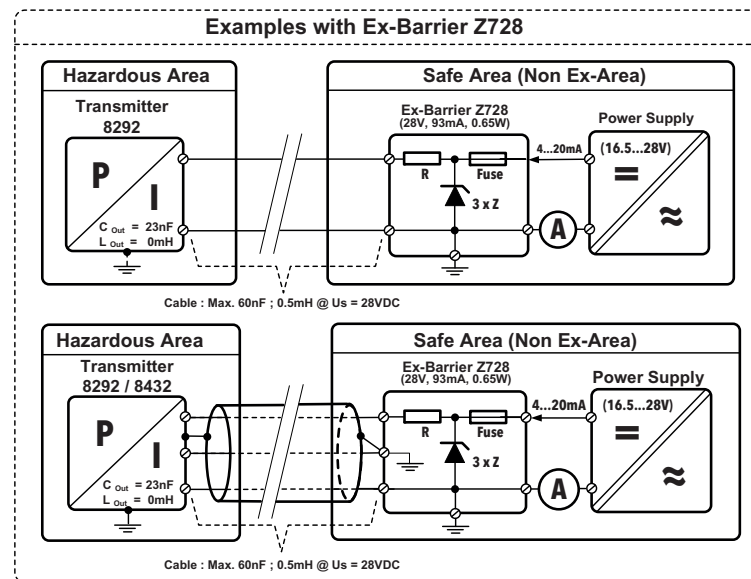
Examples with Ex-Barrier Z728

Hazardous Area

Transmitter
8292

P

I

$C_{Out}$ = 23nF
$L_{Out}$ = 0mH

Safe Area (Non Ex-Area)

Ex-Barrier Z728
(28V, 93mA, 0.65W)

R

Fuse

3 x Z

4...20mA

Power Supply

(16.5...28V)

=

≈

A

Cable : Max. 60nF ; 0.5mH @ Us = 28VDC

Hazardous Area

Transmitter
8292 / 8432

P

I

$C_{Out}$ = 23nF
$L_{Out}$ = 0mH

Safe Area (Non Ex-Area)

Ex-Barrier Z728
(28V, 93mA, 0.65W)

R

Fuse

3 x Z

4...20mA

Power Supply

(16.5...28V)

=

≈

A

Cable : Max. 60nF ; 0.5mH @ Us = 28VDC